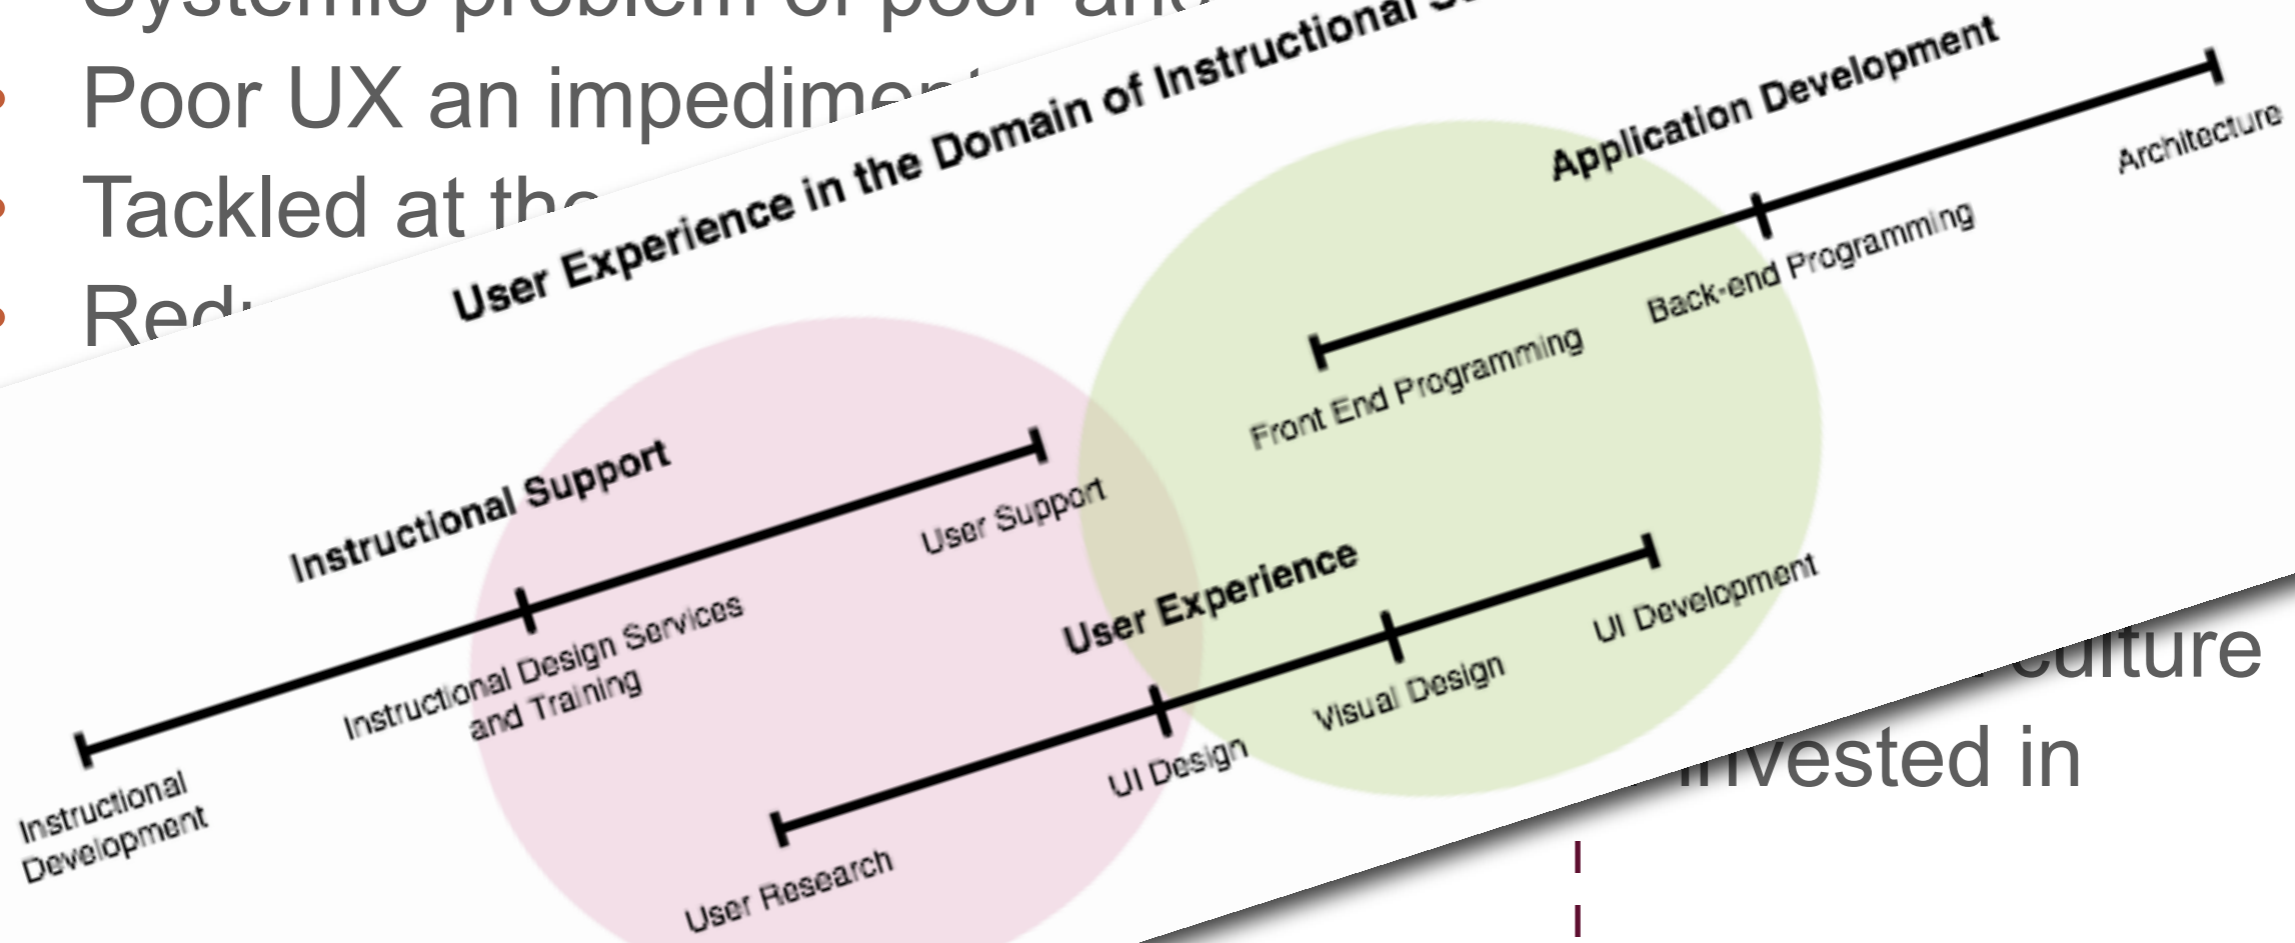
Systemic problem of poor and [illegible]
Poor UX an impedim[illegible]
Tackled at th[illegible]
Red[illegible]

User Experience in the Domain of Instructional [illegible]

Application Development

Architecture

Back-end Programming

Front End Programming

Instructional Support

User Support

Instructional Design Services and Training

Instructional Development

User Experience

UI Development

Visual Design

UI Design

User Research

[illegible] culture
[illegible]nvested in